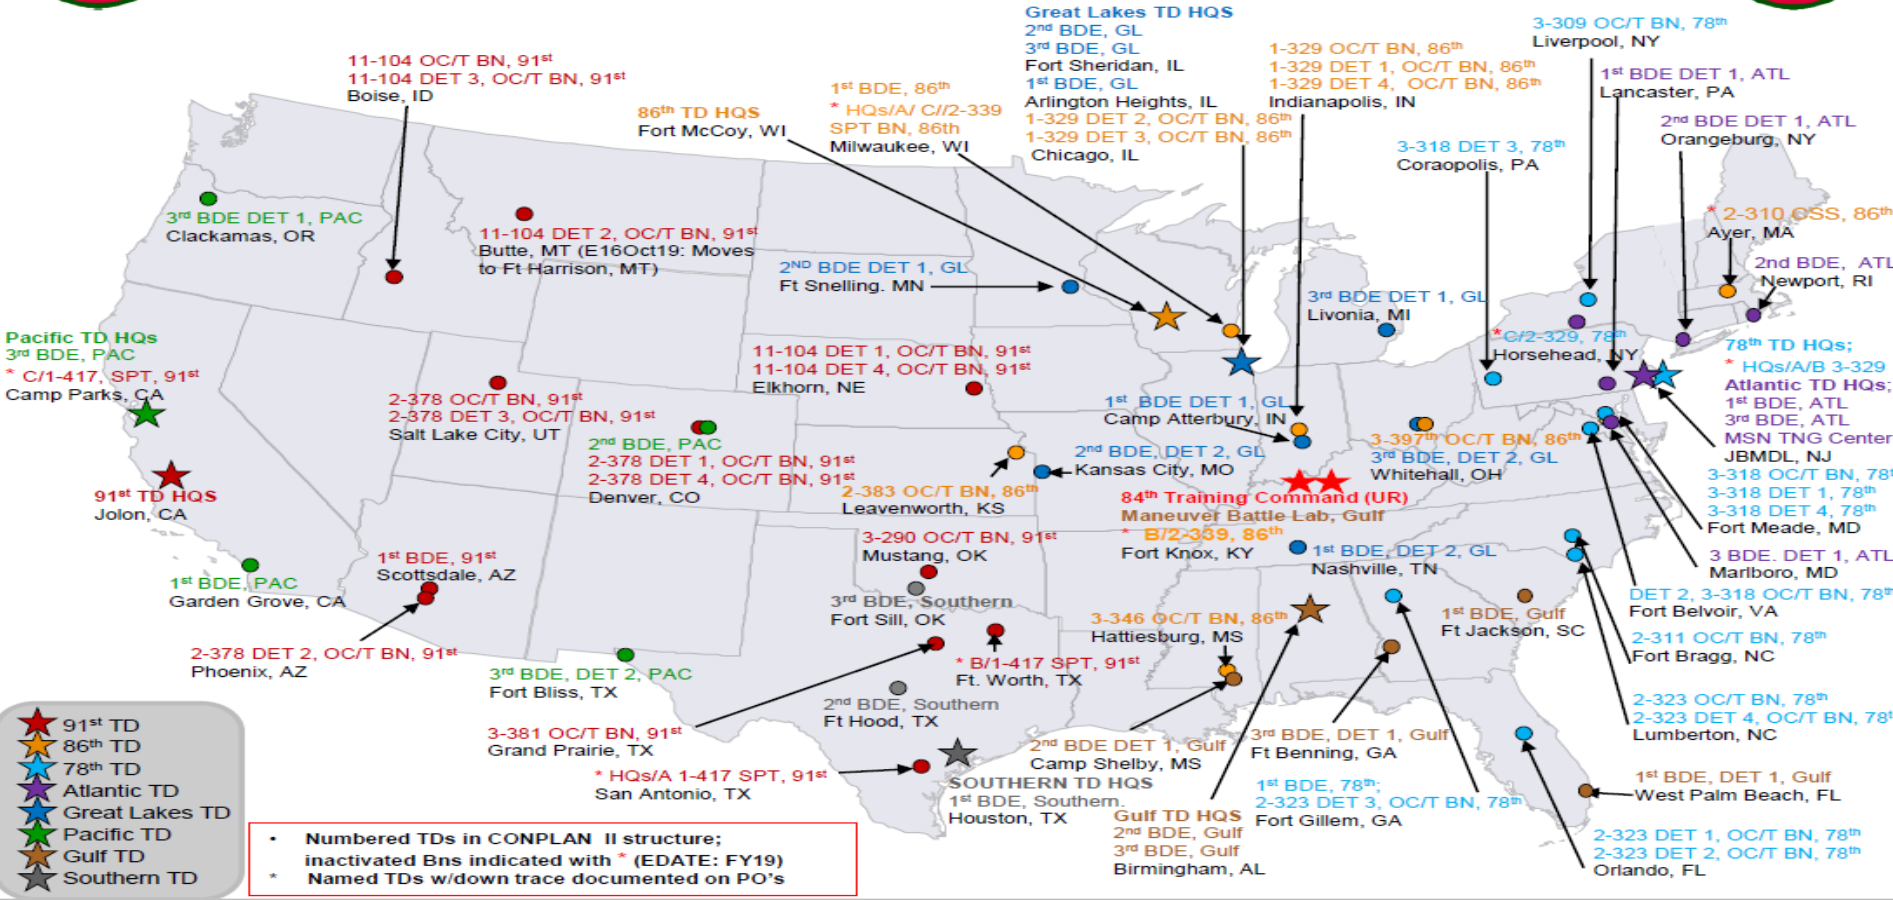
Great Lakes TD HQS
2nd BDE, GL
3rd BDE, GL
Fort Sheridan, IL
1st BDE, GL
Arlington Heights, IL
1-329 DET 2, OC/T BN, 86th
1-329 DET 3, OC/T BN, 86th
Chicago, IL

3-309 OC/T BN, 78th
Liverpool, NY

11-104 OC/T BN, 91st
11-104 DET 3, OC/T BN, 91st
Boise, ID

1st BDE, 86th
* HQs/A/ C//2-339 SPT BN, 86th
Milwaukee, WI

86th TD HQS
Fort McCoy, WI

1-329 OC/T BN, 86th
1-329 DET 1, OC/T BN, 86th
1-329 DET 4, OC/T BN, 86th
Indianapolis, IN

1st BDE DET 1, ATL
Lancaster, PA

2nd BDE DET 1, ATL
Orangeburg, NY

3-318 DET 3, 78th
Coraopolis, PA

3rd BDE DET 1, PAC
Clackamas, OR

11-104 DET 2, OC/T BN, 91st
Butte, MT (E16Oct19: Moves to Ft Harrison, MT)

2ND BDE DET 1, GL
Ft Snelling, MN

* 2-310 OSS, 86th
Ayer, MA

2nd BDE, ATL
Newport, RI

3rd BDE DET 1, GL
Livonia, MI

Pacific TD HQs
3rd BDE, PAC
* C/1-417, SPT, 91st
Camp Parks, CA

* C/2-329, 78th
Horsehead, NY

78th TD HQs;
* HQs/A/B 3-329
Atlantic TD HQs;
1st BDE, ATL
3rd BDE, ATL
MSN TNG Center
JBMDL, NJ

11-104 DET 1, OC/T BN, 91st
11-104 DET 4, OC/T BN, 91st
Elkhorn, NE

2-378 OC/T BN, 91st
2-378 DET 3, OC/T BN, 91st
Salt Lake City, UT

1st BDE DET 1, GL
Camp Atterbury, IN

2nd BDE, PAC
2-378 DET 1, OC/T BN, 91st
2-378 DET 4, OC/T BN, 91st
Denver, CO

2nd BDE, DET 2, GL
Kansas City, MO

3-397th OC/T BN, 86th
3rd BDE, DET 2, GL
Whitehall, OH

3-318 OC/T BN, 78th
3-318 DET 1, 78th
3-318 DET 4, 78th
Fort Meade, MD

91st TD HQS
Jolon, CA

2-383 OC/T BN, 86th
Leavenworth, KS

84th Training Command (UR)
Maneuver Battle Lab, Gulf
* B/2-339, 86th
Fort Knox, KY

3 BDE. DET 1, ATL
Marlboro, MD

3-290 OC/T BN, 91st
Mustang, OK

1st BDE, 91st
Scottsdale, AZ

1st BDE, DET 2, GL
Nashville, TN

DET 2, 3-318 OC/T BN, 78th
Fort Belvoir, VA

1st BDE, PAC
Garden Grove, CA

3rd BDE, Southern
Fort Sill, OK

3-346 OC/T BN, 86th
Hattiesburg, MS

1st BDE, Gulf
Ft Jackson, SC

2-311 OC/T BN, 78th
Fort Bragg, NC

2-378 DET 2, OC/T BN, 91st
Phoenix, AZ

3rd BDE, DET 2, PAC
Fort Bliss, TX

* B/1-417 SPT, 91st
Ft. Worth, TX

2nd BDE, Southern
Ft Hood, TX

2-323 OC/T BN, 78th
2-323 DET 4, OC/T BN, 78th
Lumberton, NC

3-381 OC/T BN, 91st
Grand Prairie, TX

2nd BDE DET 1, Gulf
Camp Shelby, MS

3rd BDE, DET 1, Gulf
Ft Benning, GA

91st TD
86th TD
78th TD
Atlantic TD
Great Lakes TD
Pacific TD
Gulf TD
Southern TD

* HQs/A 1-417 SPT, 91st
San Antonio, TX

SOUTHERN TD HQS
1st BDE, Southern
Houston, TX

1st BDE, 78th;
2-323 DET 3, OC/T BN, 78th
Fort Gillem, GA

1st BDE, DET 1, Gulf
West Palm Beach, FL

• Numbered TDs in CONPLAN II structure; inactivated Bns indicated with * (EDATE: FY19)
* Named TDs w/down trace documented on PO's

Gulf TD HQS
2nd BDE, Gulf
3rd BDE, Gulf
Birmingham, AL

2-323 DET 1, OC/T BN, 78th
2-323 DET 2, OC/T BN, 78th
Orlando, FL